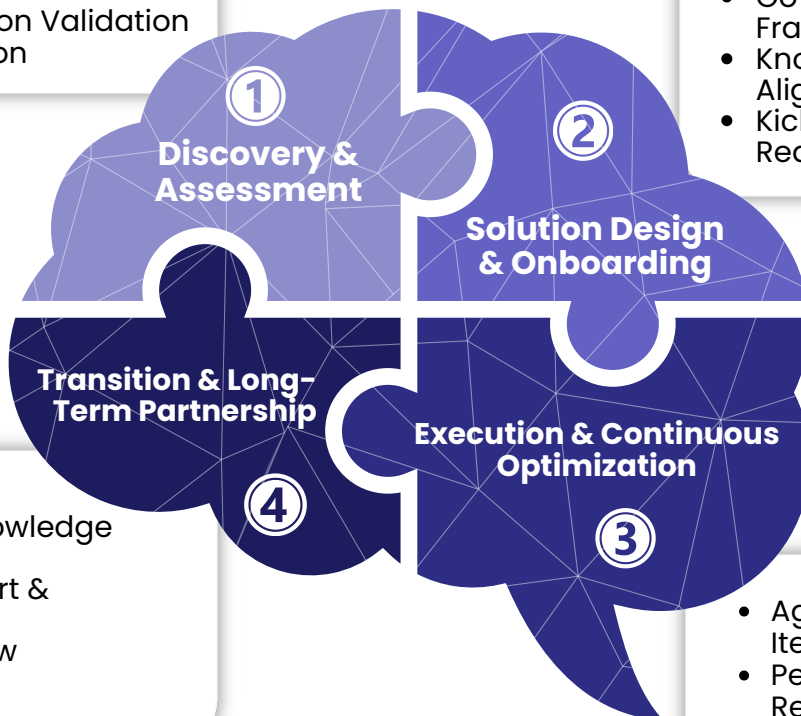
on Validation
on

Co
Fra
Kno
Alig
Kick
Rea

1
Discovery & Assessment

2
Solution Design & Onboarding

Transition & Long-Term Partnership

4

Execution & Continuous Optimization

3

owledge
rt &
w

Ag
Ite
Pe
Re